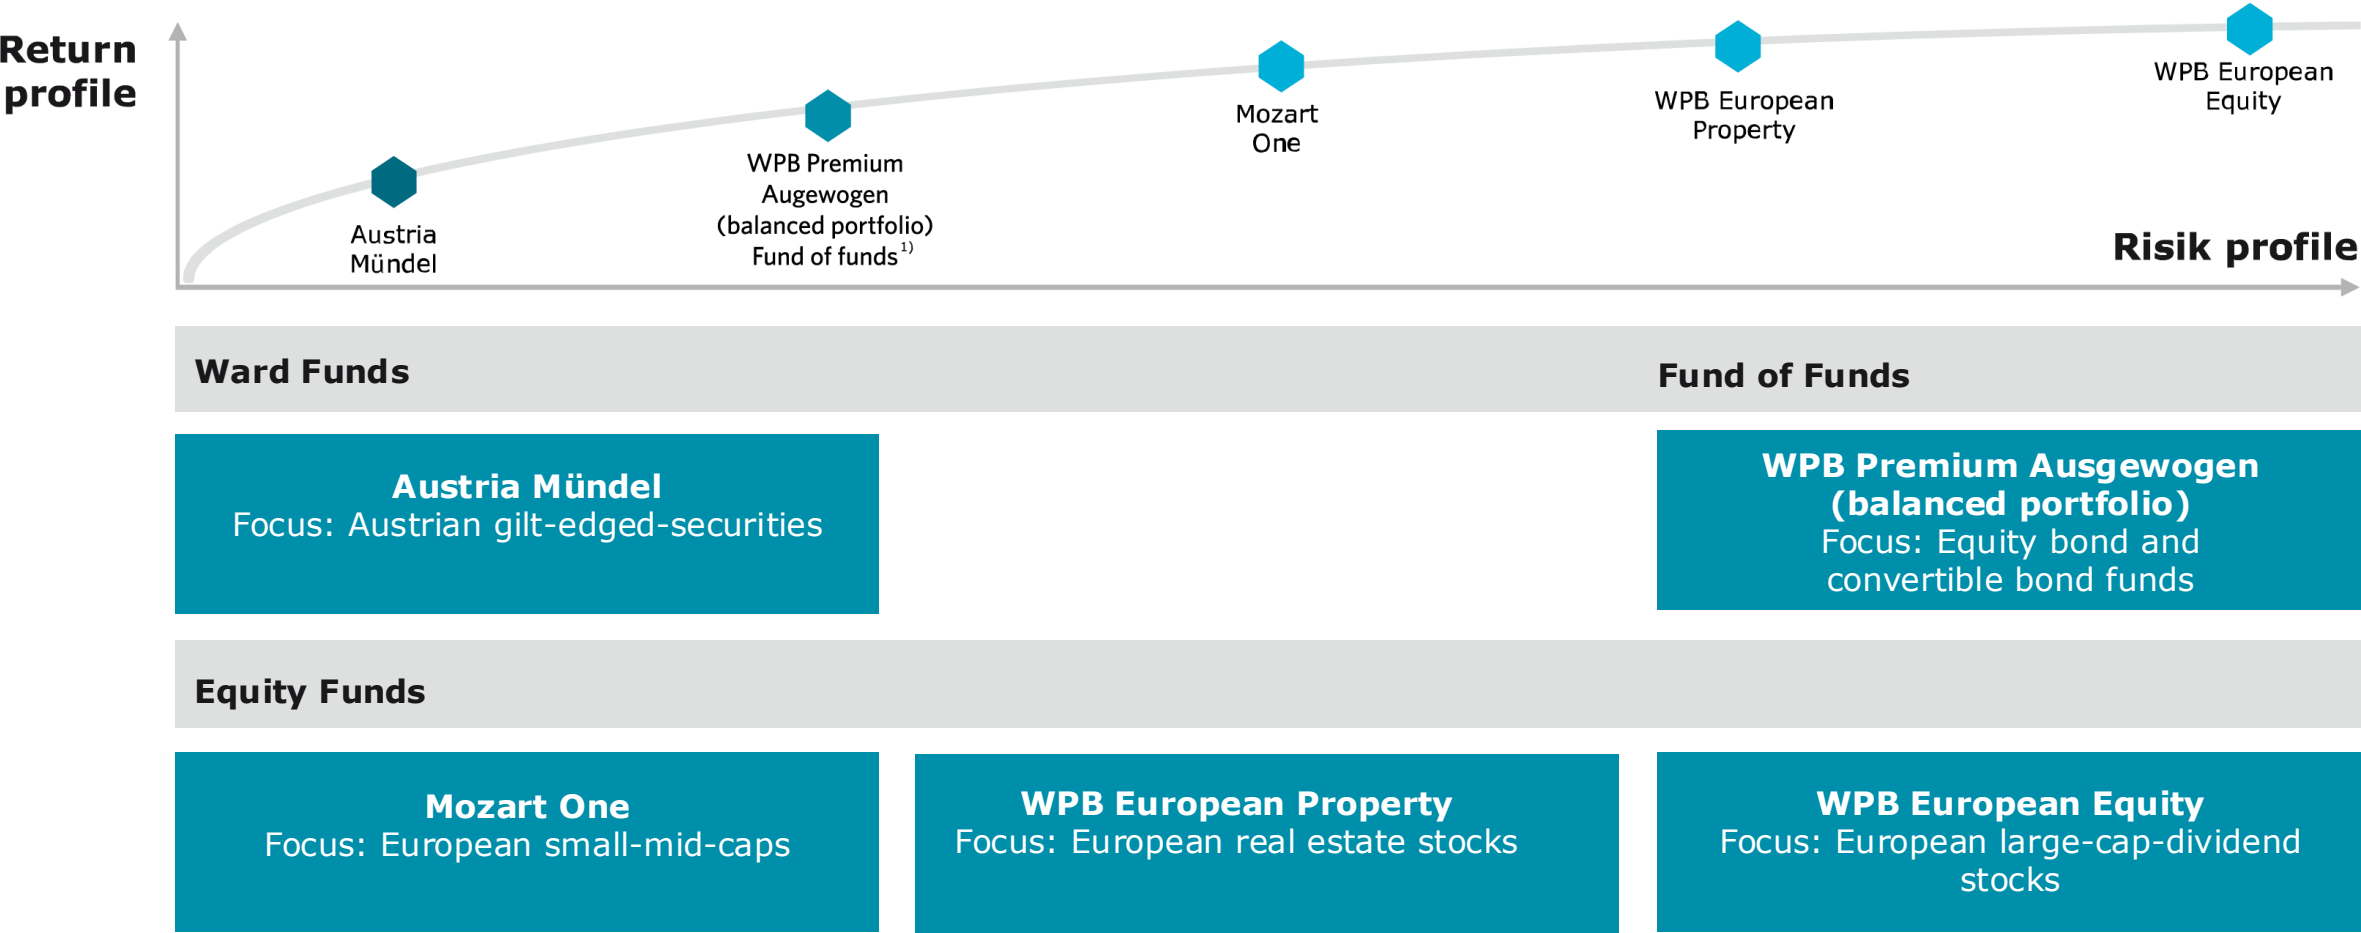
Return profile

Austria Mündel

WPB Premium Augewogen (balanced portfolio) Fund of funds$^{1)}$

Mozart One

WPB European Property

WPB European Equity

Risik profile

Ward Funds

Fund of Funds

Austria Mündel
Focus: Austrian gilt-edged-securities

WPB Premium Ausgewogen (balanced portfolio)
Focus: Equity bond and convertible bond funds

Equity Funds

Mozart One
Focus: European small-mid-caps

WPB European Property
Focus: European real estate stocks

WPB European Equity
Focus: European large-cap-dividend stocks